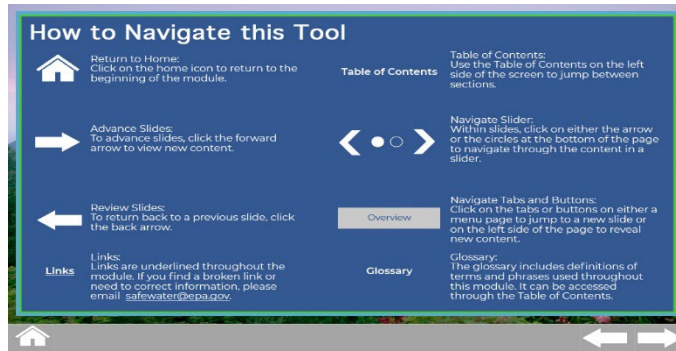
How to Navigate this Tool

Return to Home:
Click on the home icon to return to the beginning of the module.

Table of Contents

Table of Contents:
Use the Table of Contents on the left side of the screen to jump between sections.

Advance Slides:
To advance slides, click the forward arrow to view new content.

Navigate Slider:
Within slides, click on either the arrow or the circles at the bottom of the page to navigate through the content in a slider.

Review Slides:
To return back to a previous slide, click the back arrow.

Overview

Navigate Tabs and Buttons:
Click on the tabs or buttons on either a menu page to jump to a new slide or on the left side of the page to reveal new content.

Links

Links:
Links are underlined throughout the module. If you find a broken link or need to correct information, please email safewater@epa.gov.

Glossary

Glossary:
The glossary includes definitions of terms and phrases used throughout this module. It can be accessed through the Table of Contents.